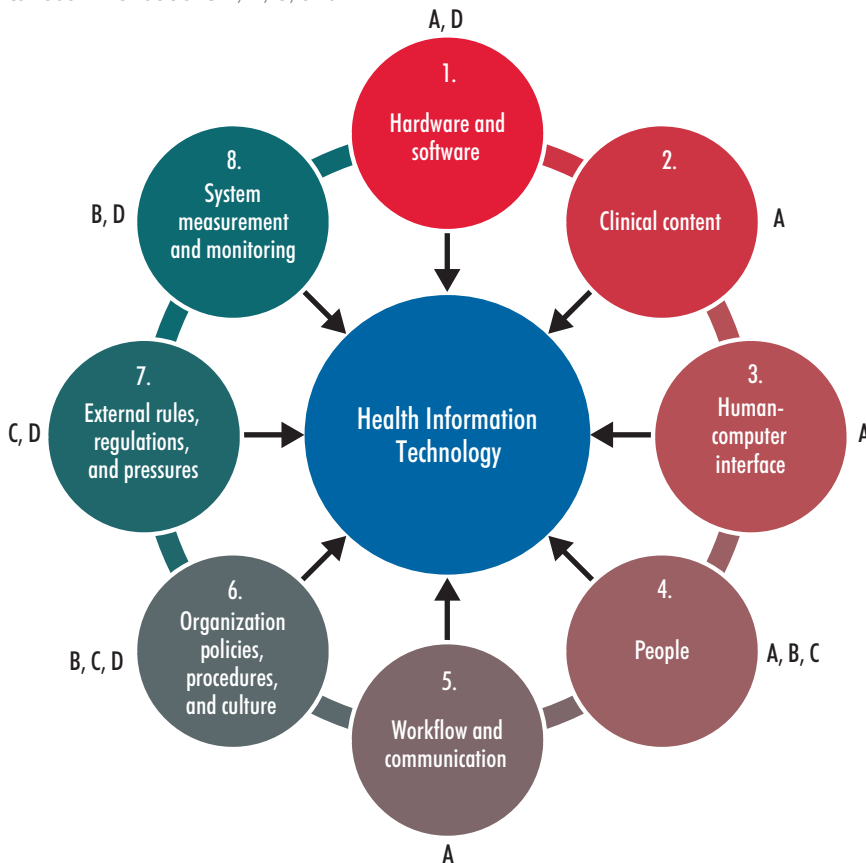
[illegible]

A, D

1.
Hardware and software

2.
Clinical content

A

8.
System measurement and monitoring

B, D

Health Information Technology

7.
External rules, regulations, and pressures

C, D

3.
Human-computer interface

A

6.
Organization policies, procedures, and culture

B, C, D

4.
People

A, B, C

5.
Workflow and communication

A